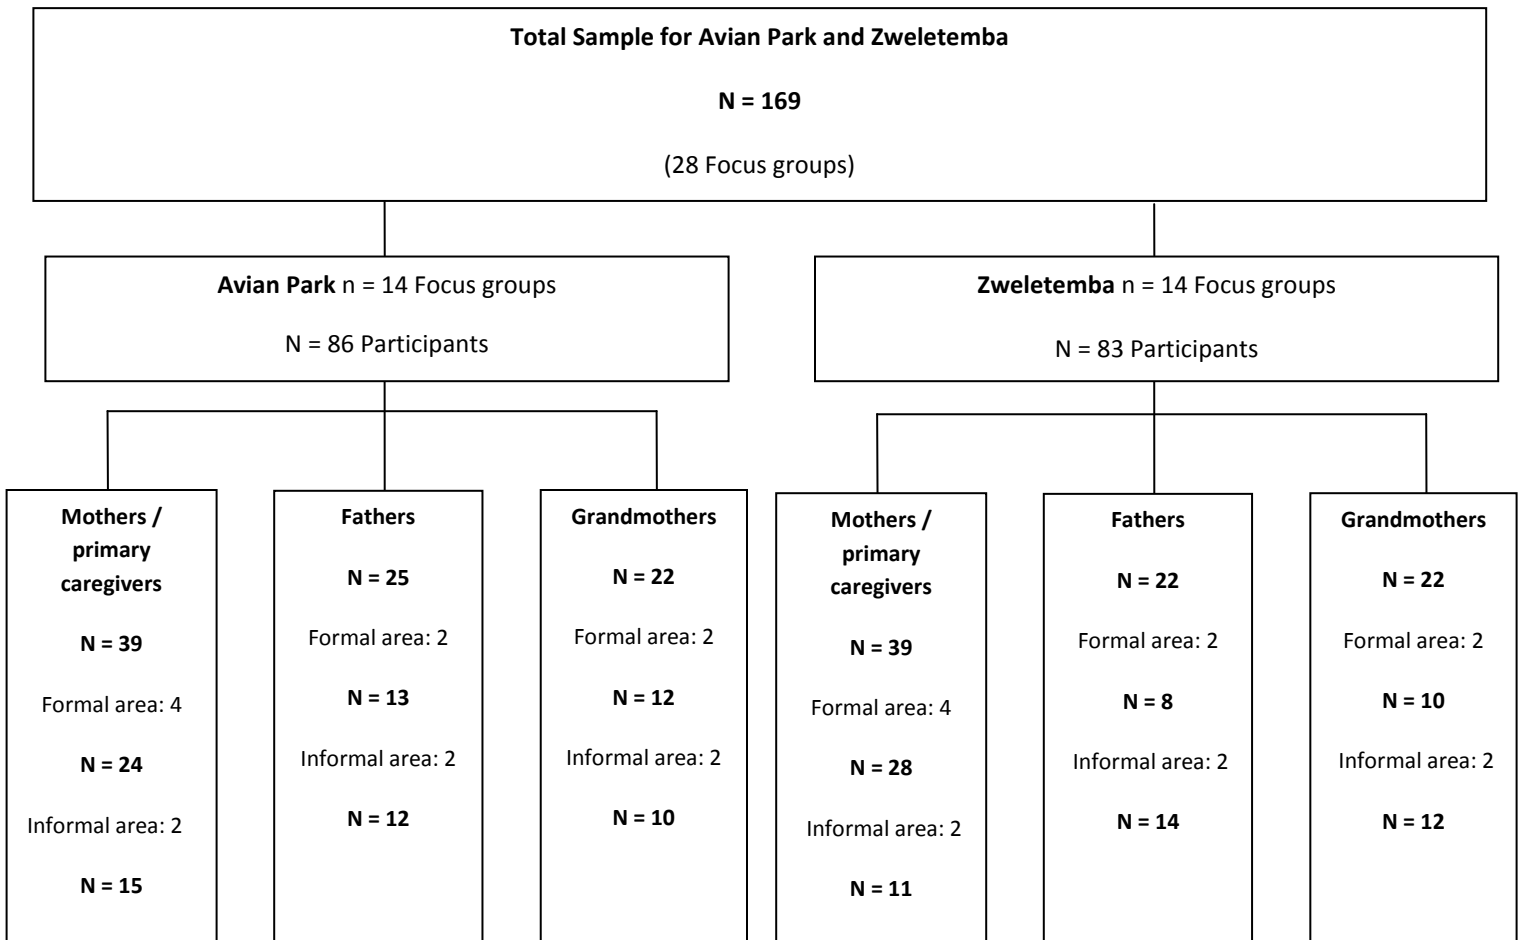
Total Sample for Avian Park and Zweletemba

N = 169

(28 Focus groups)

Avian Park n = 14 Focus groups

N = 86 Participants

Zweletemba n = 14 Focus groups

N = 83 Participants

Mothers / primary caregivers

N = 39

Formal area: 4

N = 24

Informal area: 2

N = 15

Fathers

N = 25

Formal area: 2

N = 13

Informal area: 2

N = 12

Grandmothers

N = 22

Formal area: 2

N = 12

Informal area: 2

N = 10

Mothers / primary caregivers

N = 39

Formal area: 4

N = 28

Informal area: 2

N = 11

Fathers

N = 22

Formal area: 2

N = 8

Informal area: 2

N = 14

Grandmothers

N = 22

Formal area: 2

N = 10

Informal area: 2

N = 12